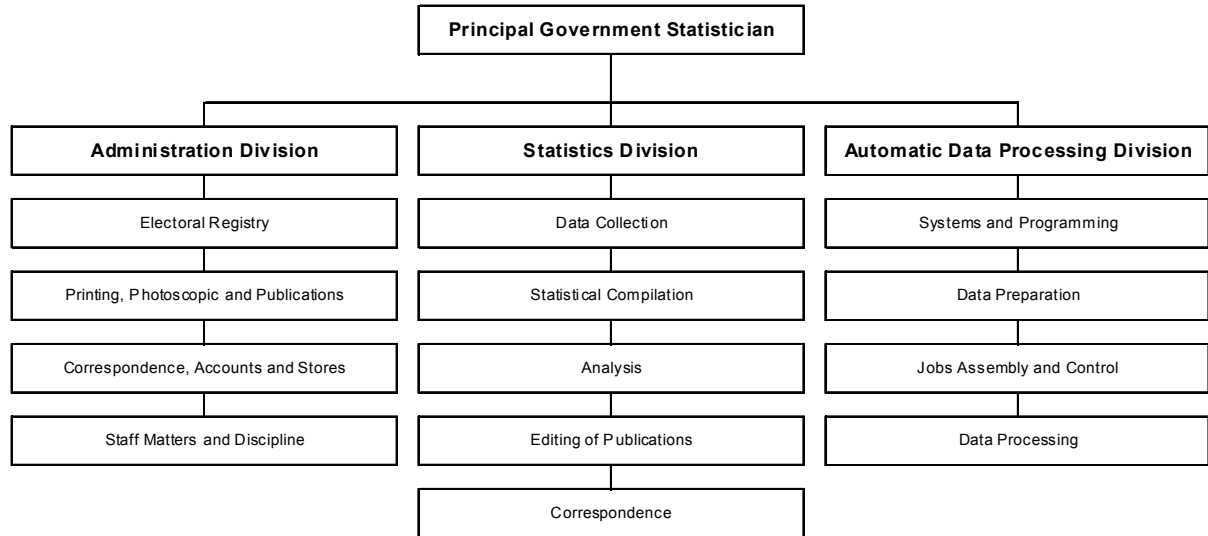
Principal Government Statistician

Administration Division

Electoral Registry

Printing, Photoscopic and Publications

Correspondence, Accounts and Stores

Staff Matters and Discipline

Statistics Division

Data Collection

Statistical Compilation

Analysis

Editing of Publications

Correspondence

Automatic Data Processing Division

Systems and Programming

Data Preparation

Jobs Assembly and Control

Data Processing